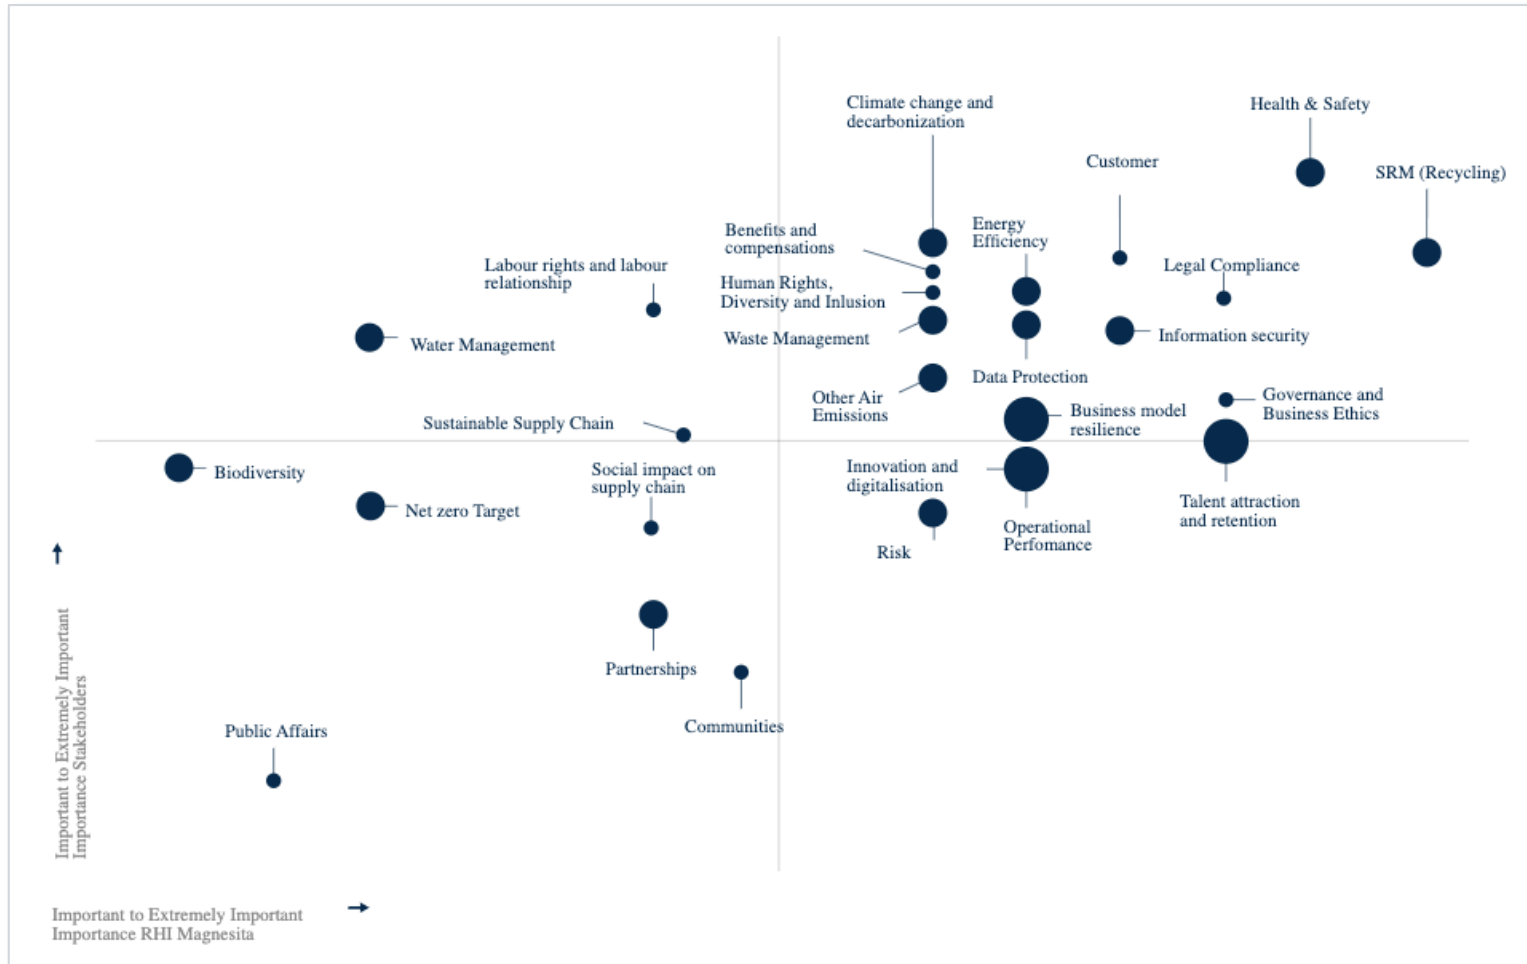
Climate change and decarbonization

Health & Safety

Customer

SRM (Recycling)

Benefits and compensations

Energy Efficiency

Labour rights and labour relationship

Human Rights, Diversity and Inlusion

Legal Compliance

Water Management

Waste Management

Information security

Data Protection

Other Air Emissions

Governance and Business Ethics

Sustainable Supply Chain

Business model resilience

Biodiversity

Social impact on supply chain

Innovation and digitalisation

Net zero Target

Talent attraction and retention

Operational Perfomance

Risk

Partnerships

Communities

Public Affairs

Important to Extremely Important Importance Stakeholders

Important to Extremely Important Importance RHI Magnesita